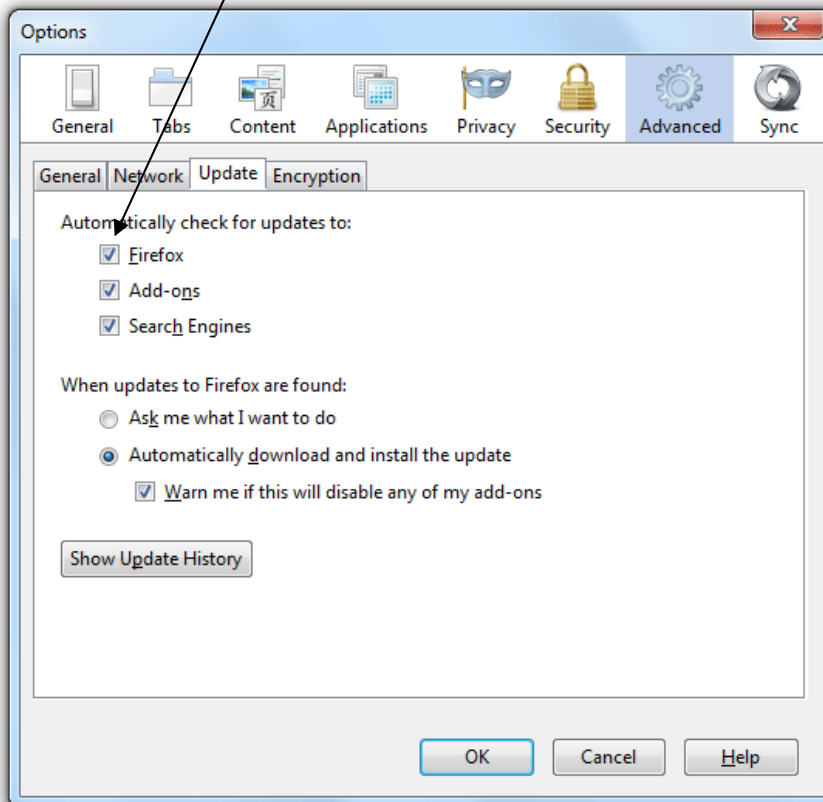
Options

General Tabs Content Applications Privacy Security Advanced Sync

General Network Update Encryption

Automatically check for updates to:

Firefox

Add-ons

Search Engines

When updates to Firefox are found:

Ask me what I want to do

Automatically download and install the update

Warn me if this will disable any of my add-ons

Show Update History

OK Cancel Help